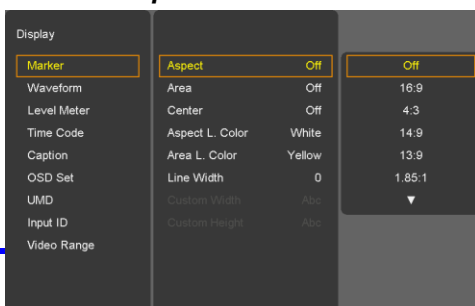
Display

Marker
Waveform
Level Meter
Time Code
Caption
OSD Set
UMD
Input ID
Video Range

| | |
|---|---|
| Aspect | Off |
| Area | Off |
| Center | Off |
| Aspect L. Color | White |
| Area L. Color | Yellow |
| Line Width | 0 |
| Custom Width | Abc |
| Custom Height | Abc |

Off
16:9
4:3
14:9
13:9
1.85:1
▼